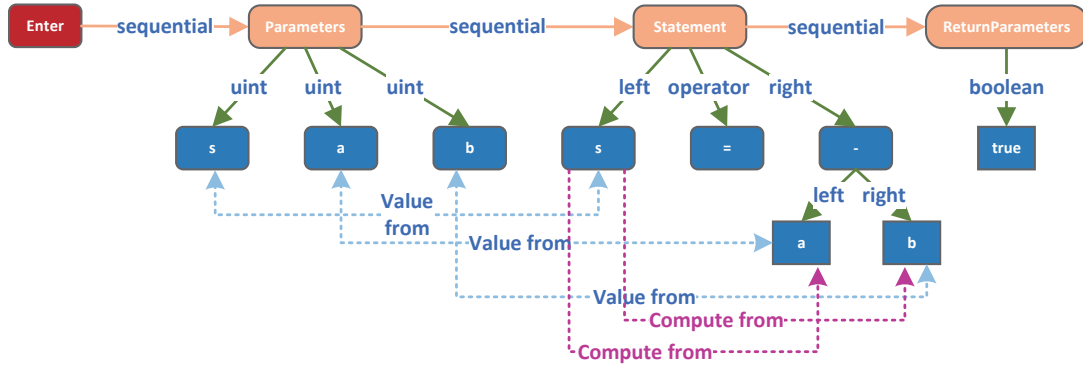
Enter
sequential
Parameters
sequential
Statement
sequential
ReturnParameters
uint
uint
uint
left
operator
right
boolean
s
a
b
s
=
-
true
left
right
Value from
Value from
a
b
Value from
Compute from
Compute from